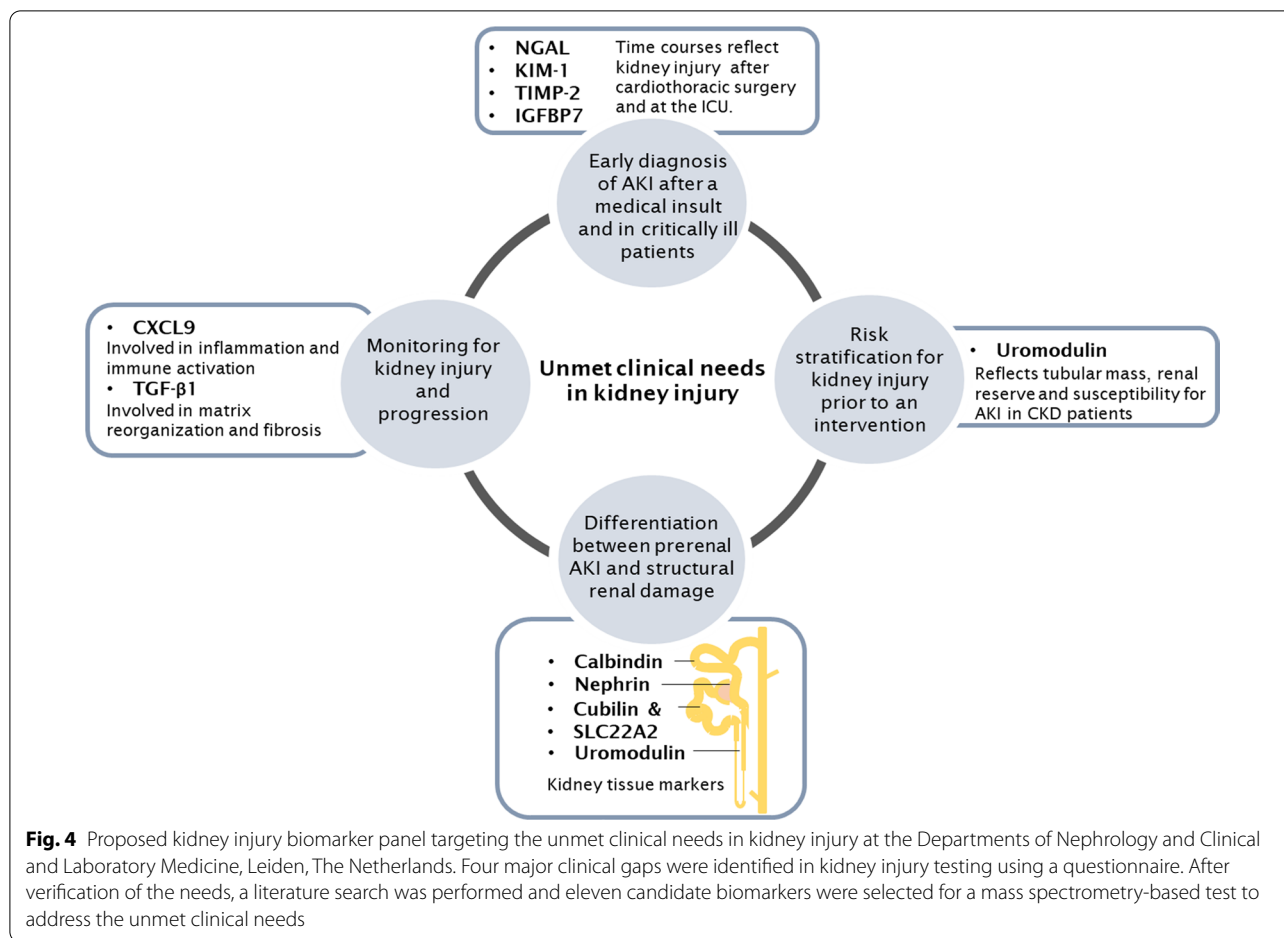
• NGAL
• KIM-1
• TIMP-2
• IGFBP7

Time courses reflect kidney injury after cardiothoracic surgery and at the ICU.

Early diagnosis of AKI after a medical insult and in critically ill patients

• CXCL9
Involved in inflammation and immune activation
• TGF-β1
Involved in matrix reorganization and fibrosis

Monitoring for kidney injury and progression

Unmet clinical needs in kidney injury

Risk stratification for kidney injury prior to an intervention

• Uromodulin
Reflects tubular mass, renal reserve and susceptibility for AKI in CKD patients

Differentiation between prerenal AKI and structural renal damage

• Calbindin
• Nephrin
• Cubilin &
• SLC22A2
• Uromodulin

Kidney tissue markers

**Fig. 4** Proposed kidney injury biomarker panel targeting the unmet clinical needs in kidney injury at the Departments of Nephrology and Clinical and Laboratory Medicine, Leiden, The Netherlands. Four major clinical gaps were identified in kidney injury testing using a questionnaire. After verification of the needs, a literature search was performed and eleven candidate biomarkers were selected for a mass spectrometry-based test to address the unmet clinical needs